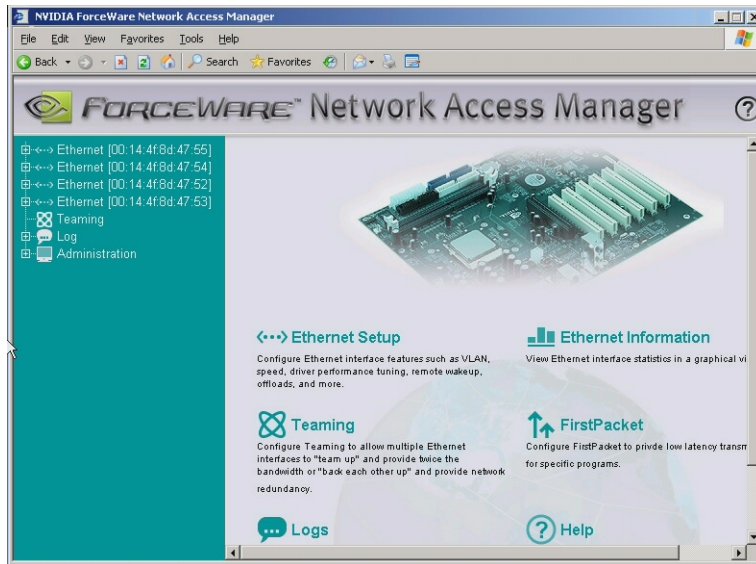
NVIDIA ForceWare Network Access Manager

File Edit View Favorites Tools Help

Back Search Favorites

FORCEWARE™ Network Access Manager

Ethernet [00:14:4f:8d:47:55]
Ethernet [00:14:4f:8d:47:54]
Ethernet [00:14:4f:8d:47:52]
Ethernet [00:14:4f:8d:47:53]
Teaming
Log
Administration

Ethernet Setup
Configure Ethernet interface features such as VLAN, speed, driver performance tuning, remote wakeup, offloads, and more.

Ethernet Information
View Ethernet interface statistics in a graphical vi

Teaming
Configure Teaming to allow multiple Ethernet interfaces to "team up" and provide twice the bandwidth or "back each other up" and provide network redundancy.

FirstPacket
Configure FirstPacket to privde low latency transm for specific programs.

Logs

Help